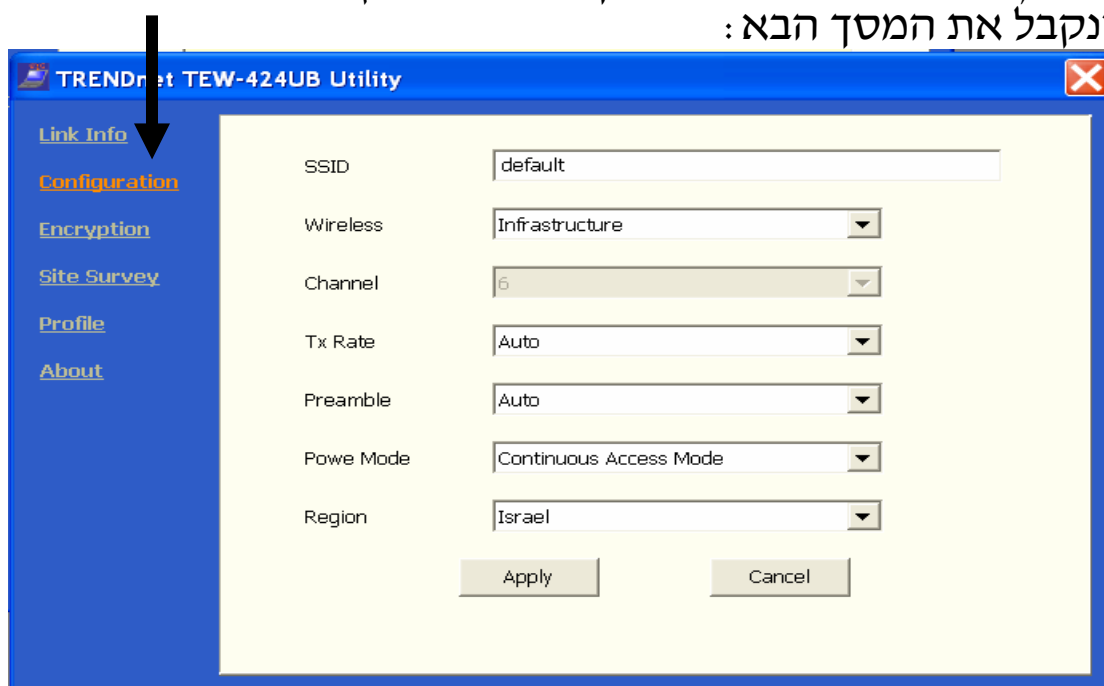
נקבל את המסך הבא:

TRENDnet TEW-424UB Utility

Link Info
Configuration
Encryption
Site Survey
Profile
About

SSID default
Wireless Infrastructure
Channel 6
Tx Rate Auto
Preamble Auto
Powe Mode Continuous Access Mode
Region Israel

Apply Cancel